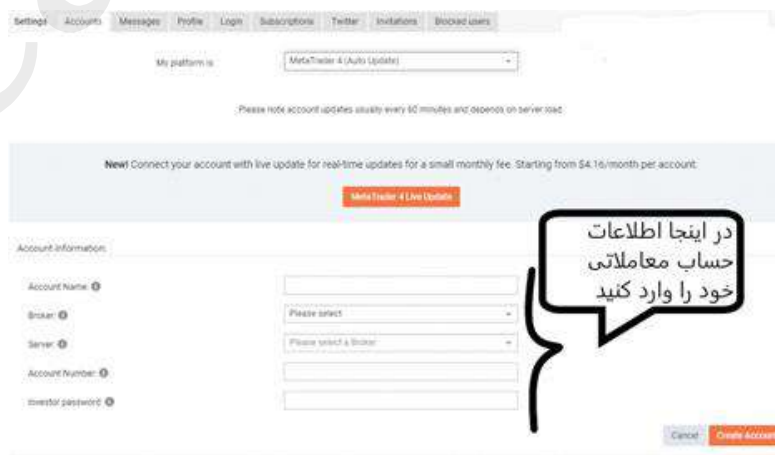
Settings Accounts Messages Profile Login Subscriptions Twitter Invitations Blocked users

My platform is MetaTrader 4 (Auto Update)

Please note account updates usually every 60 minutes and depends on server load.

New! Connect your account with live update for real-time updates for a small monthly fee. Starting from $4.16/month per account.

MetaTrader 4 Live Update

Account information

در اینجا اطلاعات حساب معاملاتی خود را وارد کنید

Account Name

Broker: Please select

Server: Please select a Broker

Account Number

Investor password

Cancel Create Account